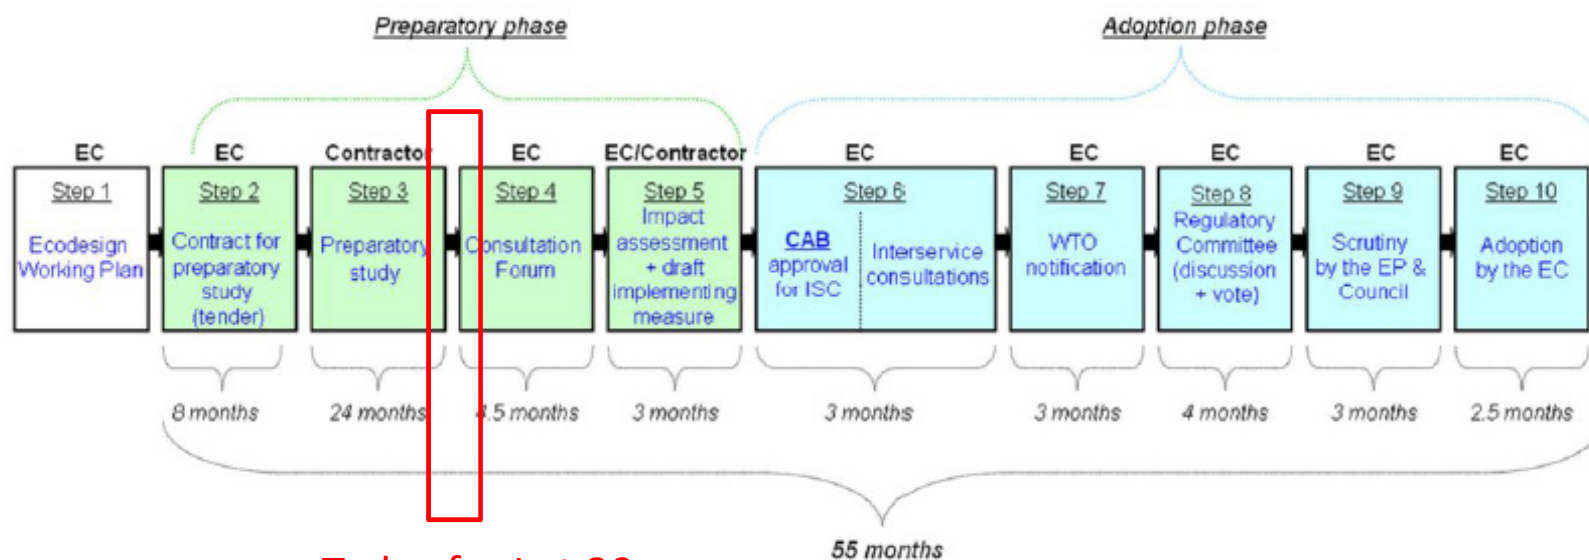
Preparatory phase

Adoption phase

EC
Step 1
Ecodesign Working Plan

EC
Step 2
Contract for preparatory study (tender)

Contractor
Step 3
Preparatory study

EC
Step 4
Consultation Forum

EC/Contractor
Step 5
Impact assessment + draft implementing measure

EC
Step 6
CAB approval for ISC
Interservice consultations

EC
Step 7
WTO notification

EC
Step 8
Regulatory Committee (discussion + vote)

EC
Step 9
Scrutiny by the EP & Council

EC
Step 10
Adoption by the EC

8 months
24 months
4.5 months
3 months
3 months
3 months
4 months
3 months
2.5 months

55 months

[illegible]